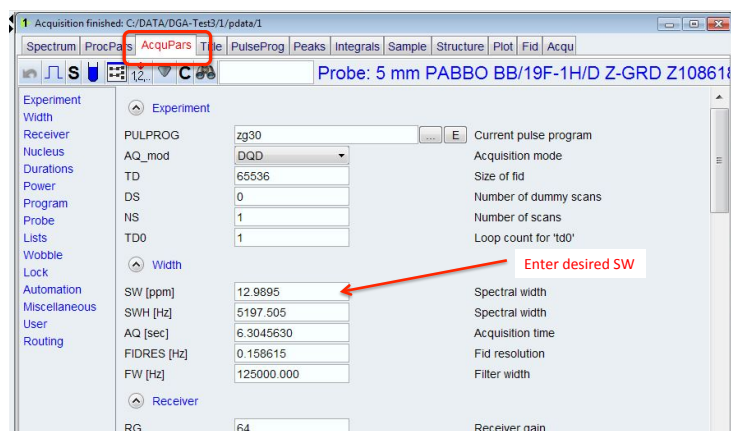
1 Acquisition finished: C:/DATA/DGA-Test3/1/pdata/1

Spectrum | ProcPars | AcquPars | Title | PulseProg | Peaks | Integrals | Sample | Structure | Plot | Fid | Acqu

S 12.. C Probe: 5 mm PABBO BB/19F-1H/D Z-GRD Z108618

Experiment
Width
Receiver
Nucleus
Durations
Power
Program
Probe
Lists
Wobble
Lock
Automation
Miscellaneous
User
Routing

Experiment

| | | |
|---|---|---|
| PULPROG | zg30 ... E | Current pulse program |
| AQ_mod | DQD | Acquisition mode |
| TD | 65536 | Size of fid |
| DS | 0 | Number of dummy scans |
| NS | 1 | Number of scans |
| TD0 | 1 | Loop count for 'td0' |

Width

Enter desired SW

| | | |
|---|---|---|
| SW [ppm] | 12.9895 | Spectral width |
| SWH [Hz] | 5197.505 | Spectral width |
| AQ [sec] | 6.3045630 | Acquisition time |
| FIDRES [Hz] | 0.158615 | Fid resolution |
| FW [Hz] | 125000.000 | Filter width |

Receiver

| | | |
|---|---|---|
| RG | 64 | Receiver gain |